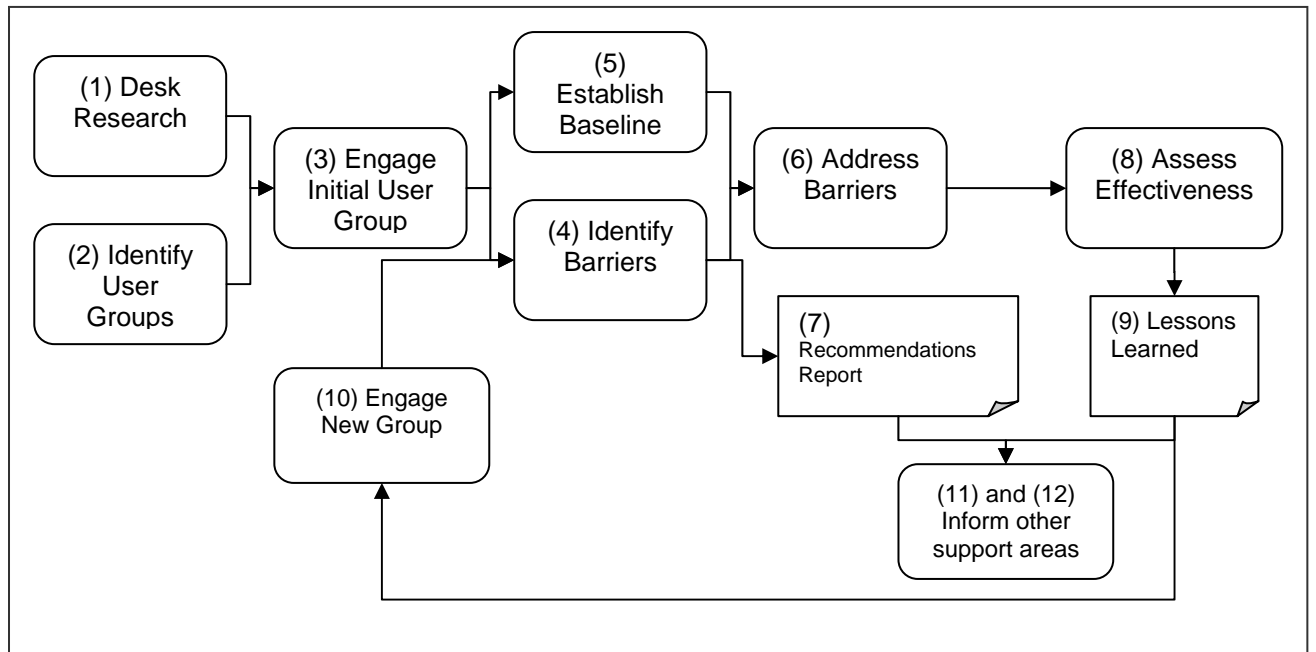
(1) Desk Research

(2) Identify User Groups

(3) Engage Initial User Group

(5) Establish Baseline

(4) Identify Barriers

(6) Address Barriers

(8) Assess Effectiveness

(7) Recommendations Report

(9) Lessons Learned

(10) Engage New Group

(11) and (12) Inform other support areas